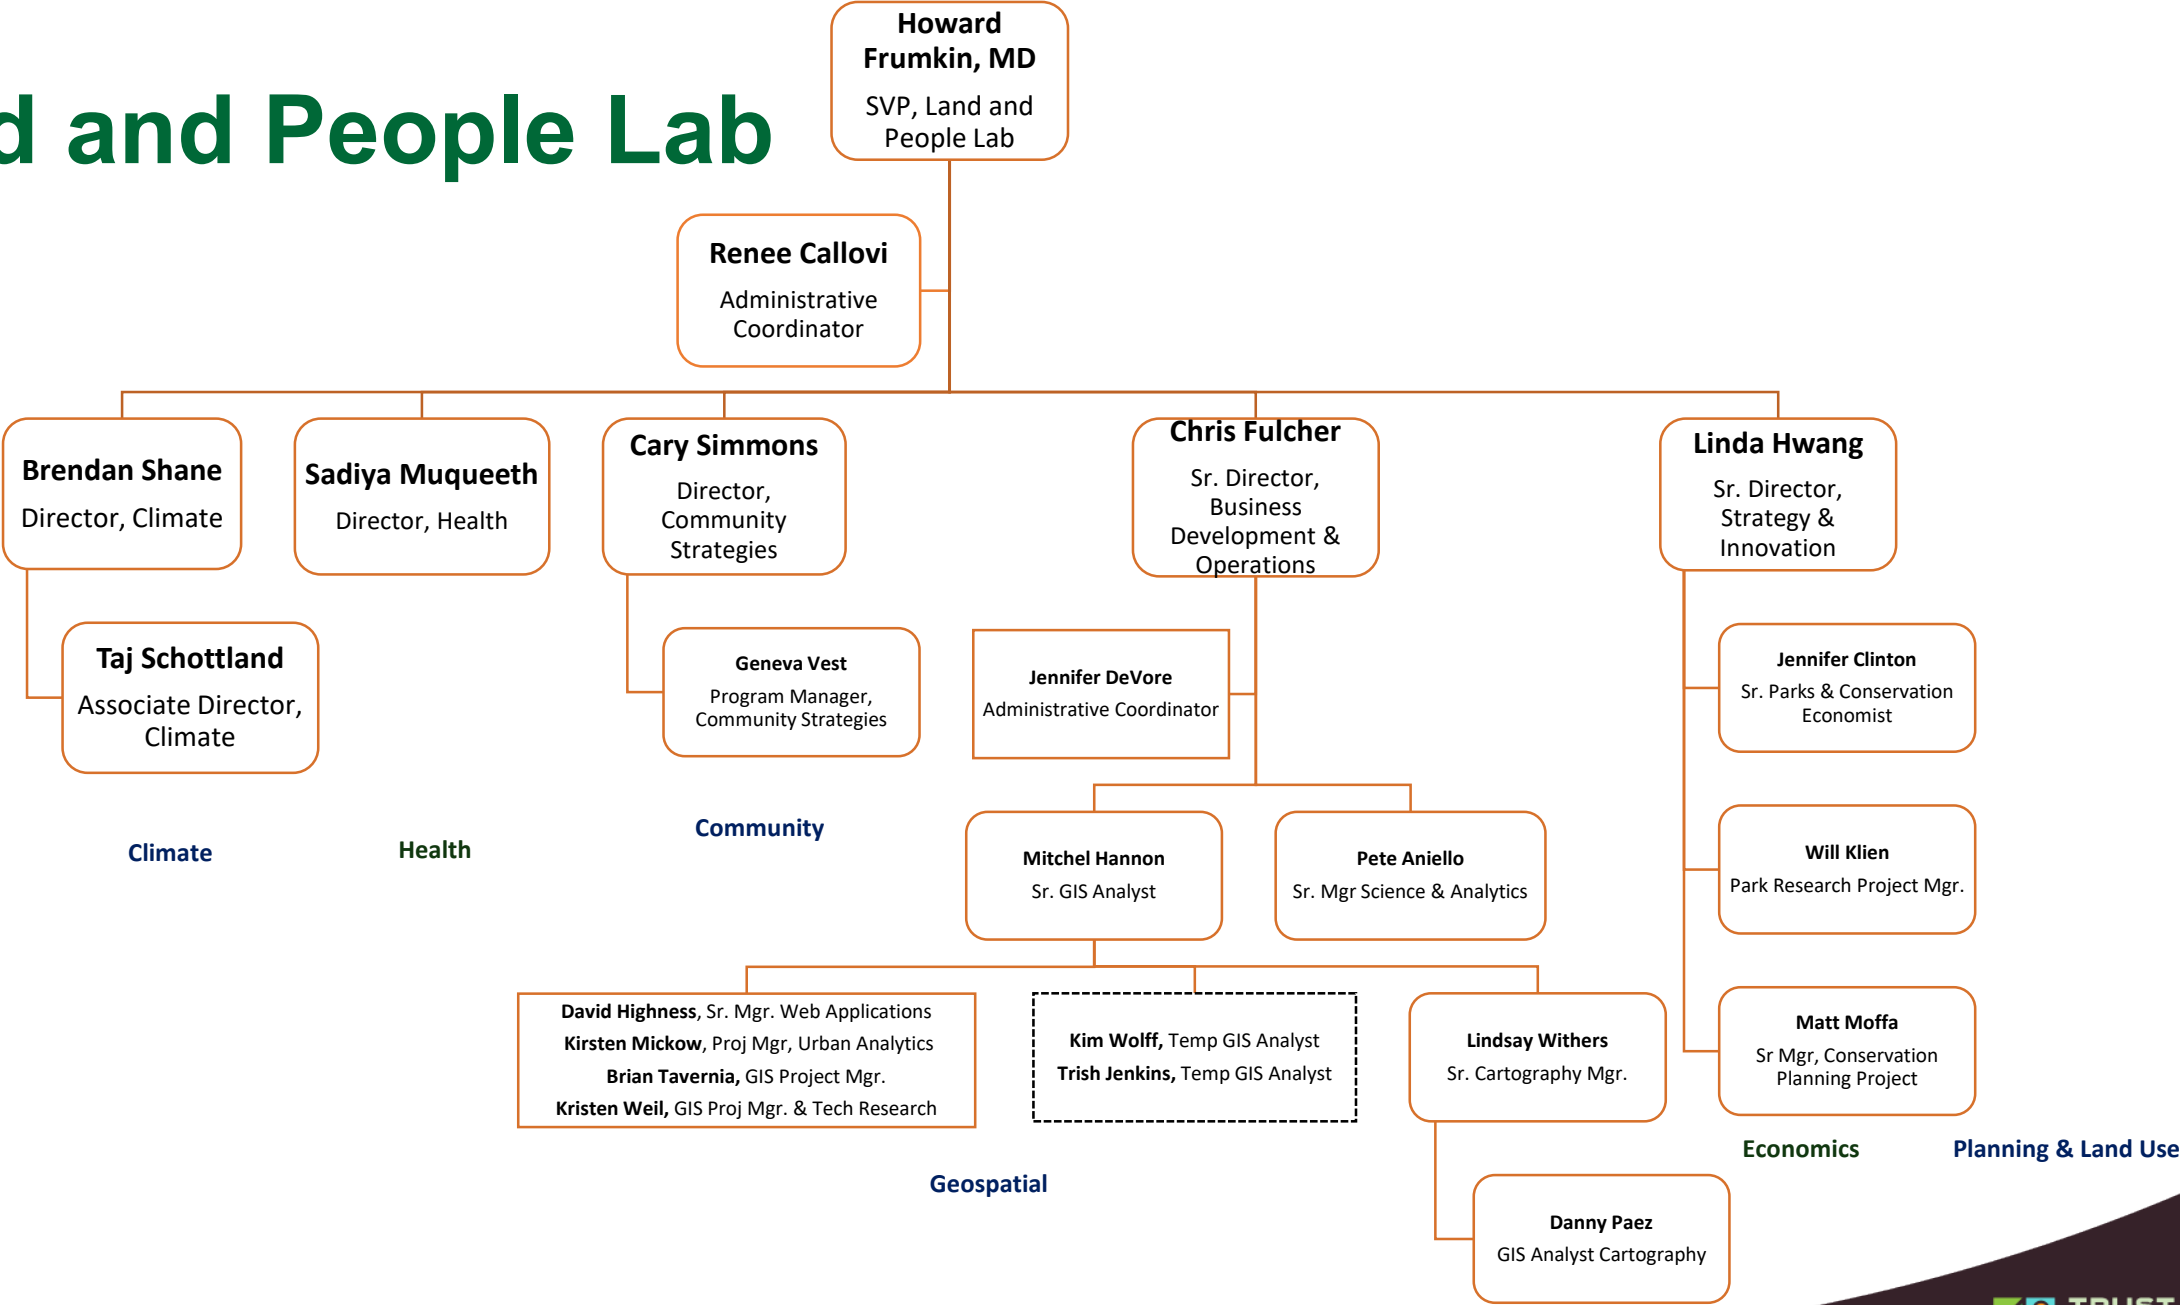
d and People Lab

Howard Frumkin, MD
SVP, Land and People Lab

Renee Callovi
Administrative Coordinator

Brendan Shane
Director, Climate

Sadiya Muqueeth
Director, Health

Cary Simmons
Director, Community Strategies

Chris Fulcher
Sr. Director, Business Development & Operations

Linda Hwang
Sr. Director, Strategy & Innovation

Taj Schottland
Associate Director, Climate

Geneva Vest
Program Manager, Community Strategies

Jennifer DeVore
Administrative Coordinator

Jennifer Clinton
Sr. Parks & Conservation Economist

Climate

Health

Community

Mitchel Hannon
Sr. GIS Analyst

Pete Aniello
Sr. Mgr Science & Analytics

Will Klien
Park Research Project Mgr.

David Highness, Sr. Mgr. Web Applications
Kirsten Mickow, Proj Mgr, Urban Analytics
Brian Tavernia, GIS Project Mgr.
Kristen Weil, GIS Proj Mgr. & Tech Research

Kim Wolff, Temp GIS Analyst
Trish Jenkins, Temp GIS Analyst

Lindsay Withers
Sr. Cartography Mgr.

Matt Moffa
Sr Mgr, Conservation Planning Project

Economics

Planning & Land Use

Geospatial

Danny Paez
GIS Analyst Cartography

TRUST